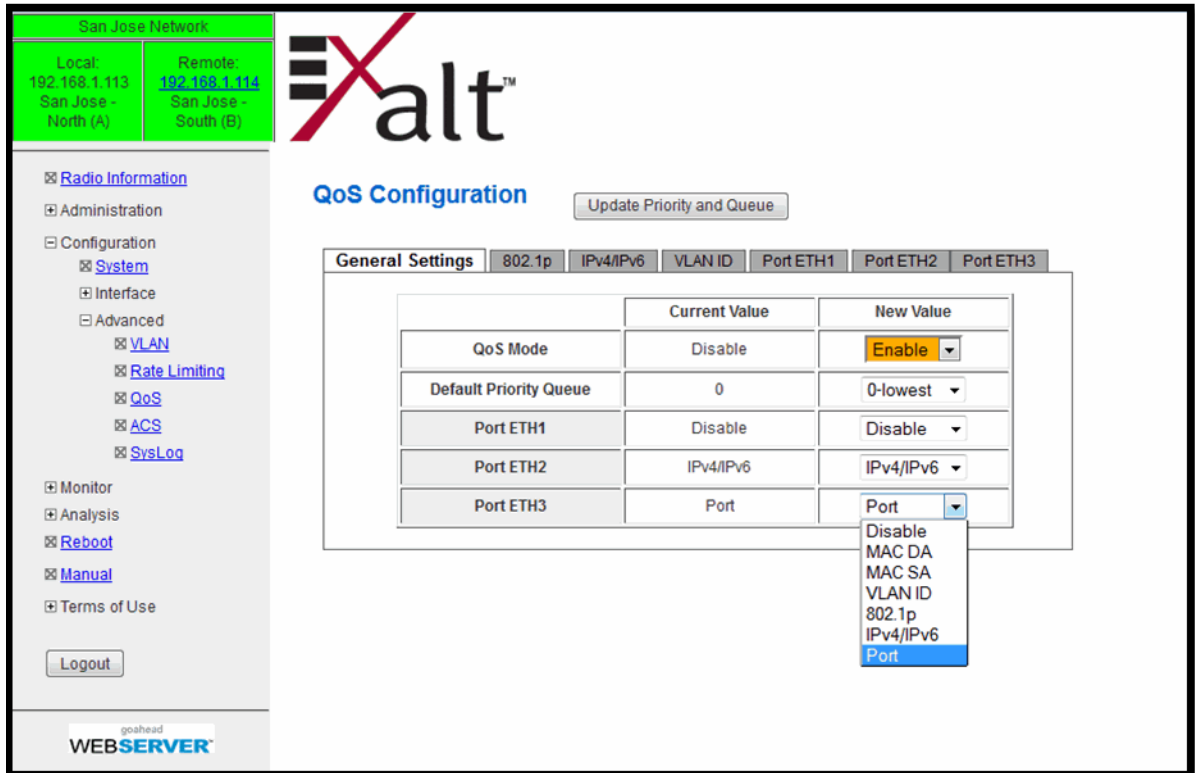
San Jose Network

Local:
192.168.1.113
San Jose -
North (A)

Remote:
192.168.1.114
San Jose -
South (B)

⊠ Radio Information
⊞ Administration
⊟ Configuration
⊠ System
⊞ Interface
⊟ Advanced
⊠ VLAN
⊠ Rate Limiting
⊠ QoS
⊠ ACS
⊠ SysLog
⊞ Monitor
⊞ Analysis
⊠ Reboot
⊠ Manual
⊞ Terms of Use

Logout

goahead
WEBSERVER™

Exalt™

QoS Configuration

Update Priority and Queue

General Settings | 802.1p | IPv4/IPv6 | VLAN ID | Port ETH1 | Port ETH2 | Port ETH3

| | Current Value | New Value |
|---|---|---|
| QoS Mode | Disable | Enable |
| Default Priority Queue | 0 | 0-lowest |
| Port ETH1 | Disable | Disable |
| Port ETH2 | IPv4/IPv6 | IPv4/IPv6 |
| Port ETH3 | Port | Port |

Disable
MAC DA
MAC SA
VLAN ID
802.1p
IPv4/IPv6
Port